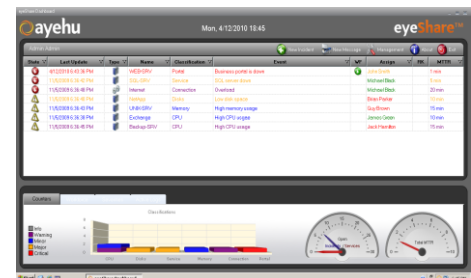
ayehu

Mon, 4/12/2010 18:45

eyeshare

Admin Admin

New Contact

New Message

Management

About

Exit

| State | Last Update | Type | Name | Classification | Event | | Assign | FR | MTTR |
|---|---|---|---|---|---|---|---|---|---|
| | 4/12/2010 6:43:36 PM | | WEB-SRV | Portal | Business portal is down | | John Smith | | 5 min |
| | 11/5/2009 5:36:48 PM | | SQL-SRV | Decode | SQL server down | | Michael Black | | 15 min |
| | 11/5/2009 5:36:46 PM | | Internet | Connection | Overload | | Michael Black | | 20 min |
| | 11/5/2009 5:36:45 PM | | Hottings | Disks | Low disk space | | Brian Parker | | 10 min |
| | 11/5/2009 5:36:42 PM | | UNIX-SRV | Memory | High memory usage | | Guy Brown | | 15 min |
| | 11/5/2009 5:36:38 PM | | Exchange | CPU | High CPU usage | | James Green | | 15 min |
| | 11/5/2009 5:36:38 PM | | Backup-SRV | CPU | High CPU usage | | Jack Hamilton | | 15 min |

Counters

Classification

Info
Warning
Minor
Major
Critical

CPU
Disks
Decode
Memory
Connection
Portal

Open
Total